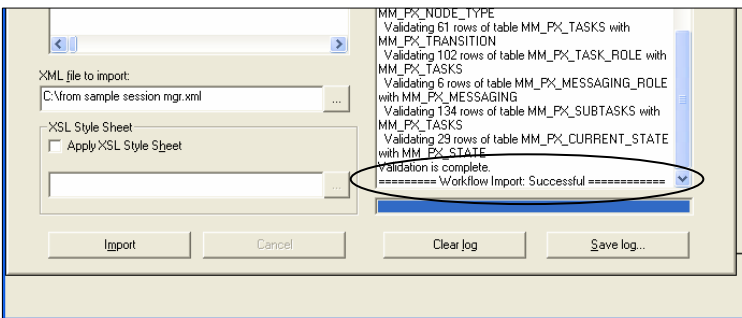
XML file to import:
C:\from sample session mgr.xml
...
XSL Style Sheet
Apply XSL Style Sheet
...

MM_PX_NODE_TYPE
Validating 61 rows of table MM_PX_TASKS with MM_PX_TRANSITION
Validating 102 rows of table MM_PX_TASK_ROLE with MM_PX_TASKS
Validating 6 rows of table MM_PX_MESSAGING_ROLE with MM_PX_MESSAGING
Validating 134 rows of table MM_PX_SUBTASKS with MM_PX_TASKS
Validating 29 rows of table MM_PX_CURRENT_STATE with MM_PX_STATE
Validation is complete.
========= Workflow Import: Successful ============

Import
Cancel
Clear log
Save log...